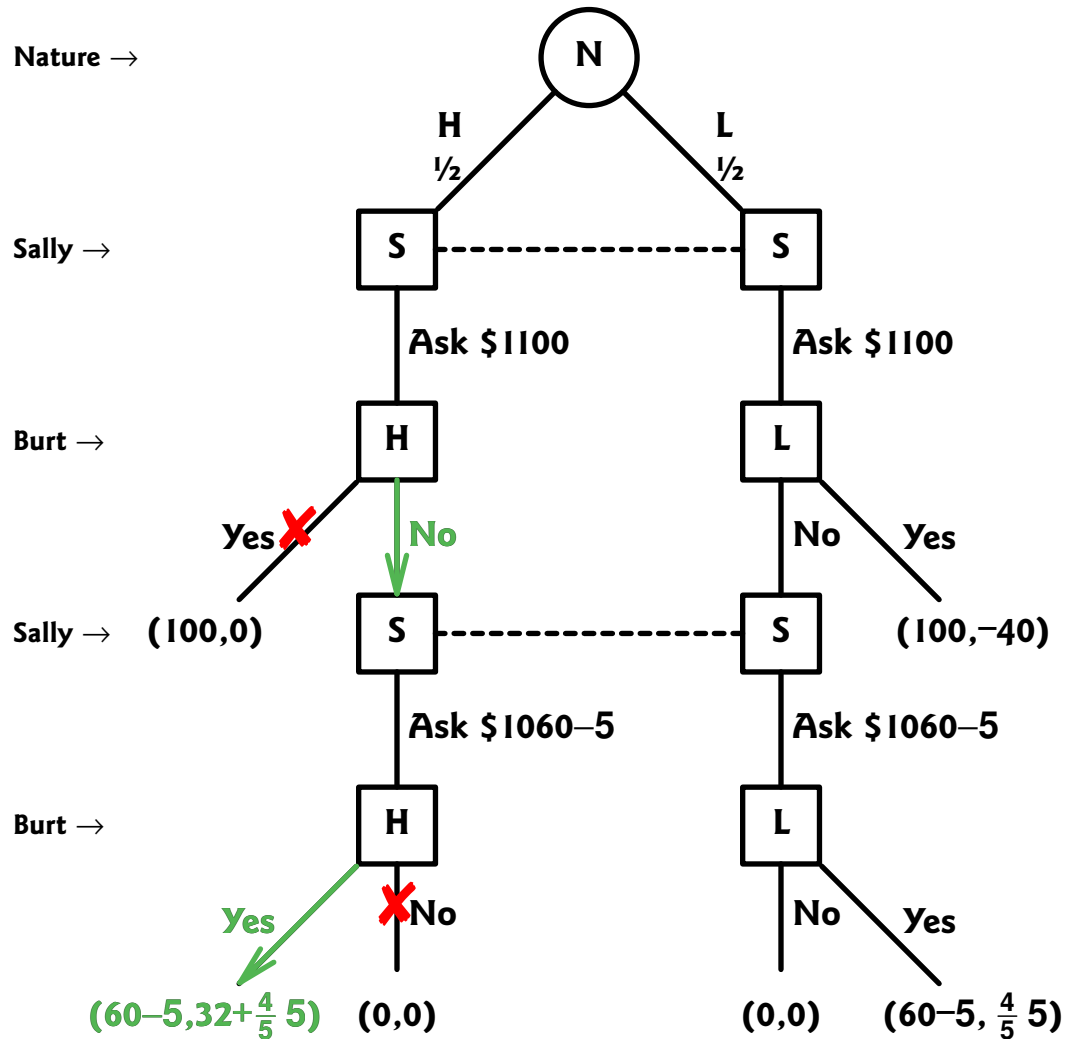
Nature →
N
H
½
L
½
Sally →
S
S
Ask \$1100
Ask \$1100
Burt →
H
L
Yes
No
No
Yes
Sally →
(100,0)
S
S
(100,−40)
Ask \$1060–5
Ask \$1060–5
Burt →
H
L
Yes
No
No
Yes
$(60–5, 32+\frac{4}{5}5)$
(0,0)
(0,0)
$(60–5, \frac{4}{5}5)$